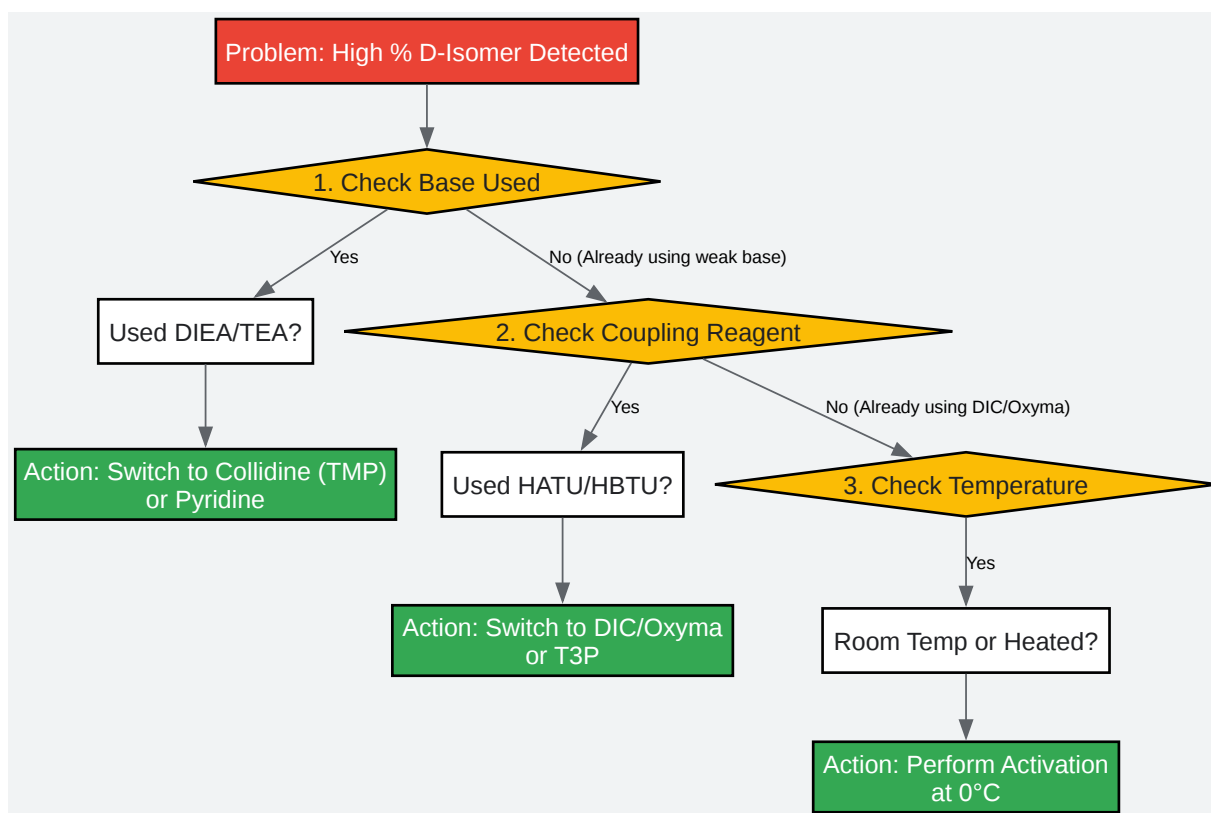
Problem: High % D-Isomer Detected

1. Check Base Used

Yes

No (Already using weak base)

Used DIEA/TEA?

2. Check Coupling Reagent

Action: Switch to Collidine (TMP) or Pyridine

Yes

No (Already using DIC/Oxyma)

Used HATU/HBTU?

3. Check Temperature

Action: Switch to DIC/Oxyma or T3P

Yes

Room Temp or Heated?

Action: Perform Activation at 0°C